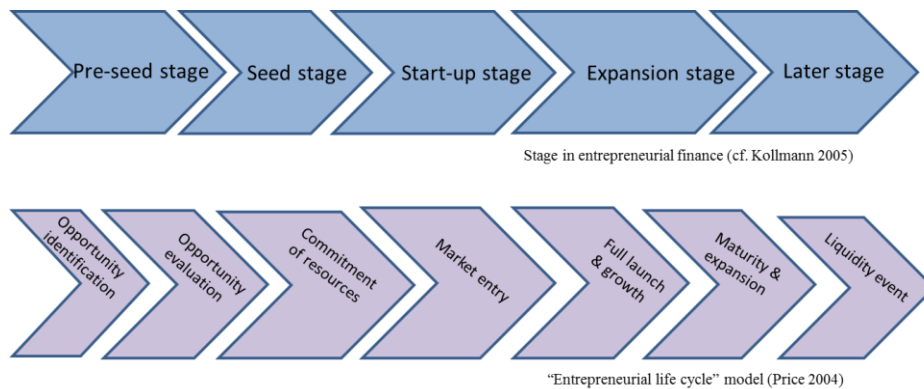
Pre-seed stage
Seed stage
Start-up stage
Expansion stage
Later stage

Stage in entrepreneurial finance (cf. Kollmann 2005)

Opportunity identification
Opportunity evaluation
Commitment of resources
Market entry
Full launch & growth
Maturity & expansion
Liquidity event

"Entrepreneurial life cycle" model (Price 2004)